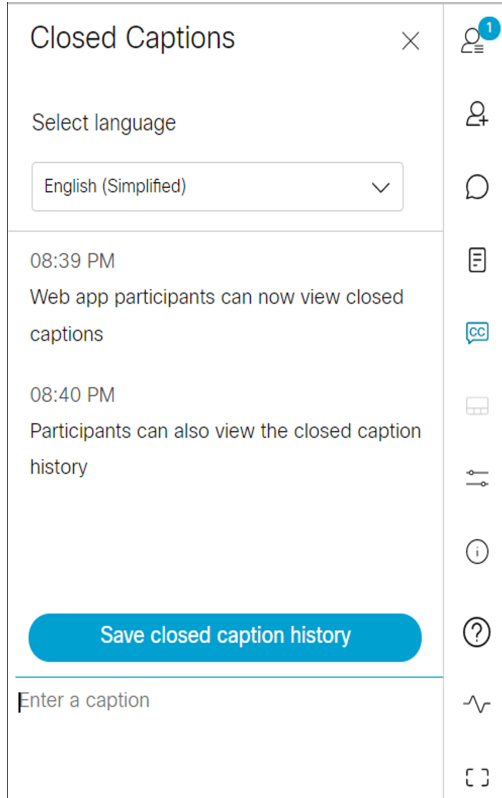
Closed Captions

Select language

English (Simplified)

08:39 PM
Web app participants can now view closed captions

08:40 PM
Participants can also view the closed caption history

Save closed caption history

Enter a caption

1

CC